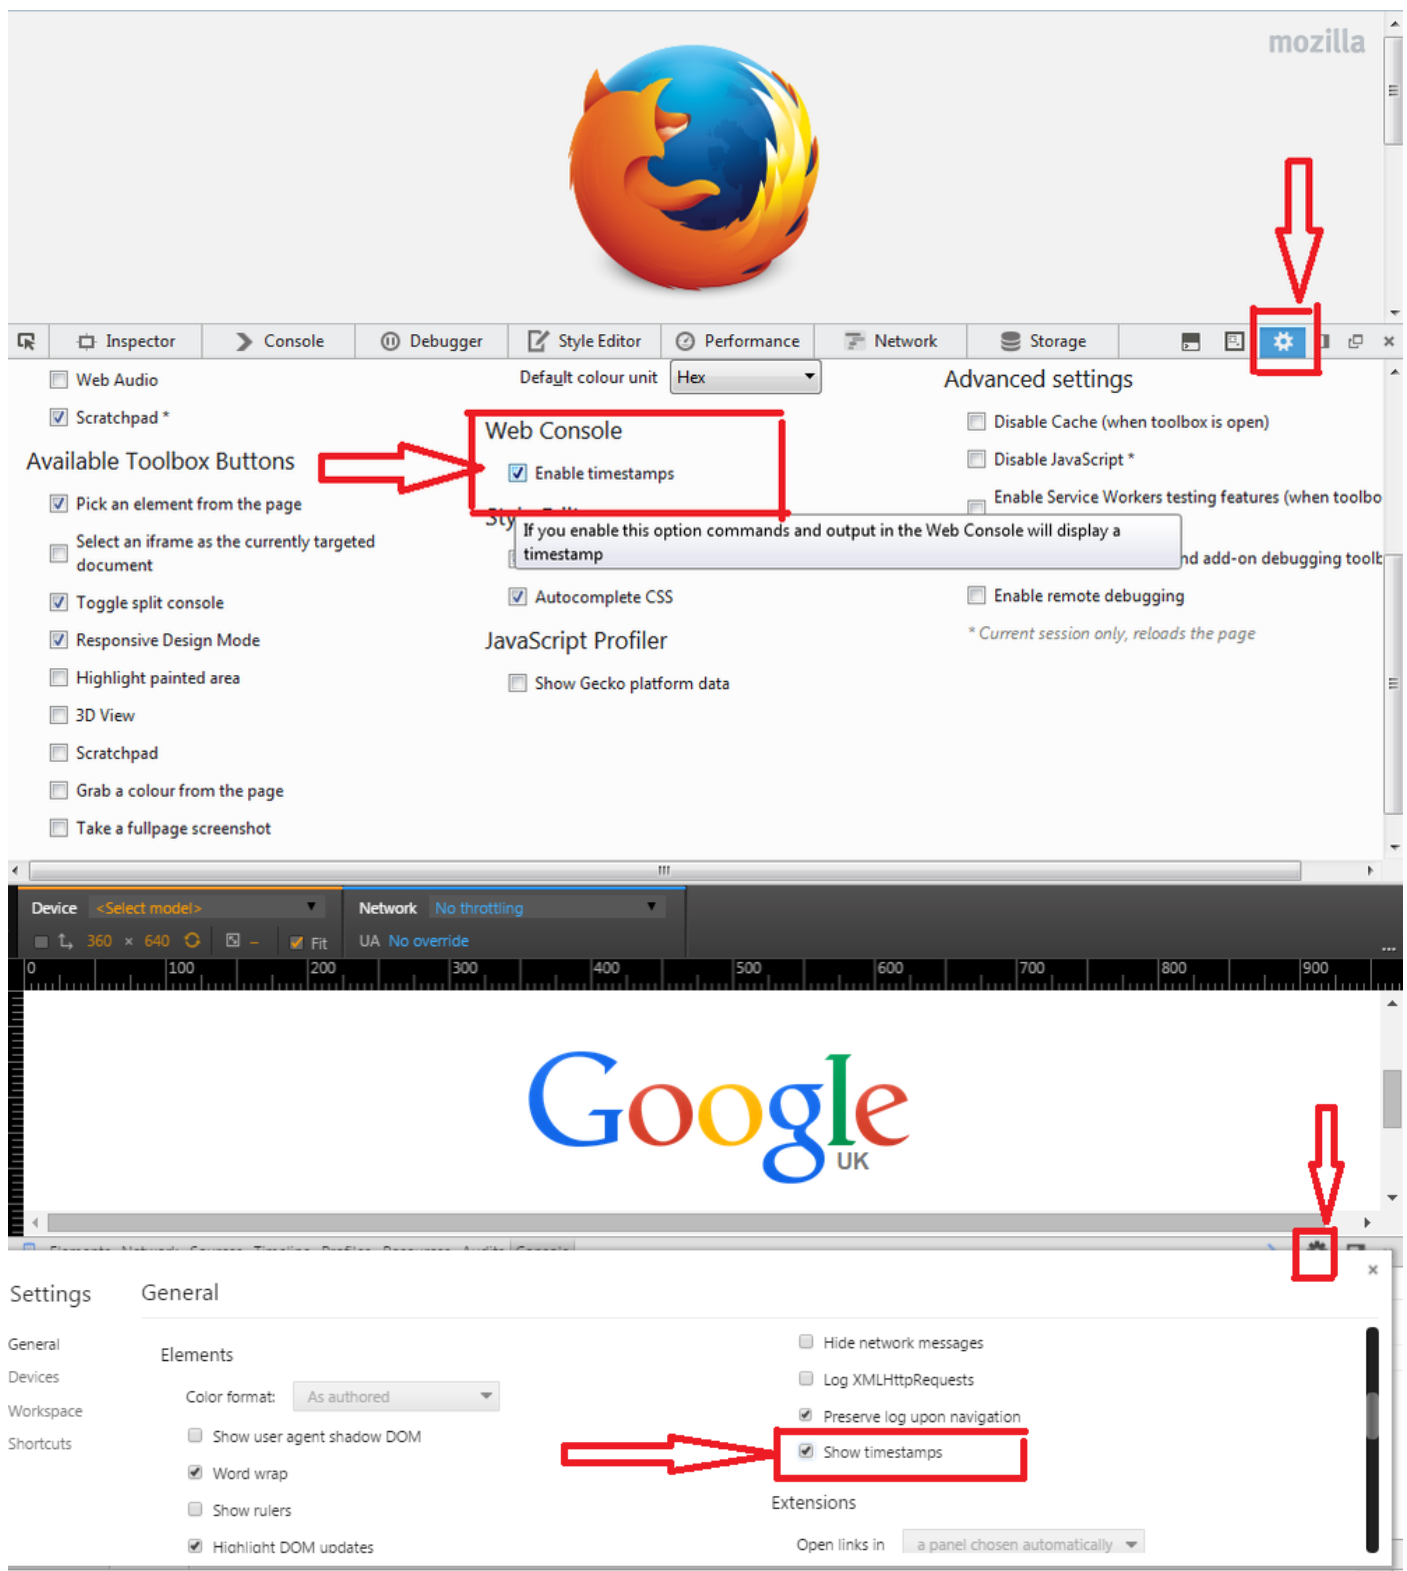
mozilla

Inspector Console Debugger Style Editor Performance Network Storage

Web Audio
Scratchpad *

Available Toolbox Buttons
Pick an element from the page
Select an iframe as the currently targeted document
Toggle split console
Responsive Design Mode
Highlight painted area
3D View
Scratchpad
Grab a colour from the page
Take a fullpage screenshot

Default colour unit Hex

Web Console
Enable timestamps
Sty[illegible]
If you enable this option commands and output in the Web Console will display a timestamp
Autocomplete CSS

JavaScript Profiler
Show Gecko platform data

Advanced settings
Disable Cache (when toolbox is open)
Disable JavaScript *
Enable Service Workers testing features (when toolbo
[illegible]nd add-on debugging toolb
Enable remote debugging
* Current session only, reloads the page

Device <Select model>
Network No throttling
360 × 640 Fit
UA No override
0 100 200 300 400 500 600 700 800 900

Google UK

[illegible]

Settings
General
Devices
Workspace
Shortcuts

General

Elements
Color format: As authored
Show user agent shadow DOM
Word wrap
Show rulers
Highlight DOM updates

Hide network messages
Log XMLHttpRequests
Preserve log upon navigation
Show timestamps

Extensions
Open links in a panel chosen automatically